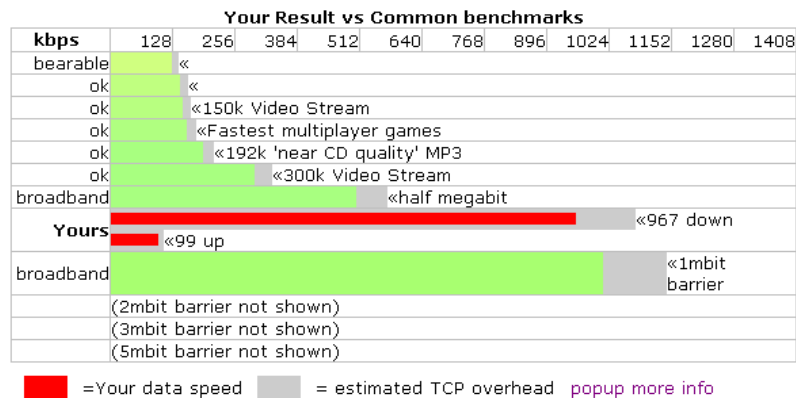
Your Result vs Common benchmarks

| kbps | 128 256 384 512 640 768 896 1024 1152 1280 1408 |
|---|---|
| bearable | « |
| ok | « |
| ok | «150k Video Stream |
| ok | «Fastest multiplayer games |
| ok | «192k 'near CD quality' MP3 |
| ok | «300k Video Stream |
| broadband | «half megabit |
| Yours | «967 down |
| | «99 up |
| broadband | «1mbit barrier |
| | (2mbit barrier not shown) |
| | (3mbit barrier not shown) |
| | (5mbit barrier not shown) |

=Your data speed = estimated TCP overhead popup more info